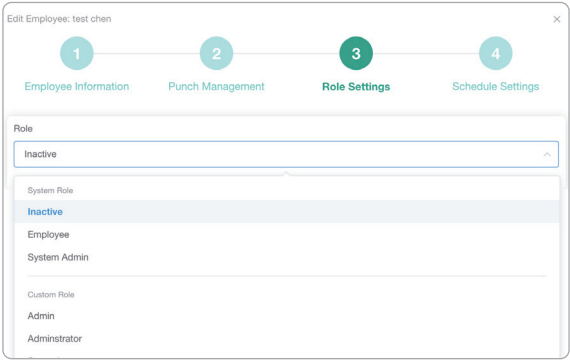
Edit Employee: test chen

×

1
Employee Information

2
Punch Management

3
Role Settings

4
Schedule Settings

Role

Inactive

System Role

Inactive

Employee

System Admin

Custom Role

Admin

Adminstrator

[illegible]